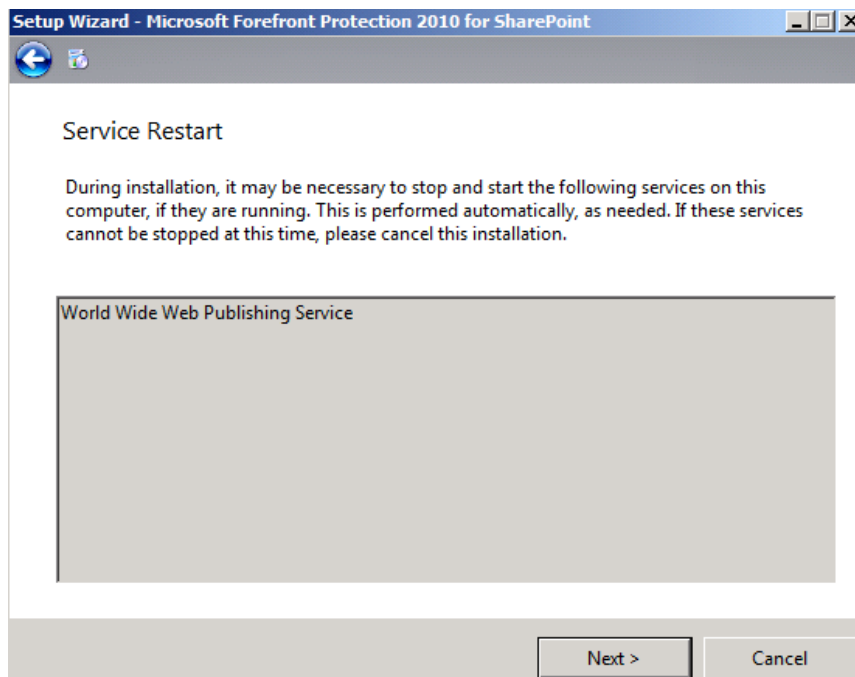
Setup Wizard - Microsoft Forefront Protection 2010 for SharePoint

Service Restart

During installation, it may be necessary to stop and start the following services on this computer, if they are running. This is performed automatically, as needed. If these services cannot be stopped at this time, please cancel this installation.

World Wide Web Publishing Service

Next >
Cancel